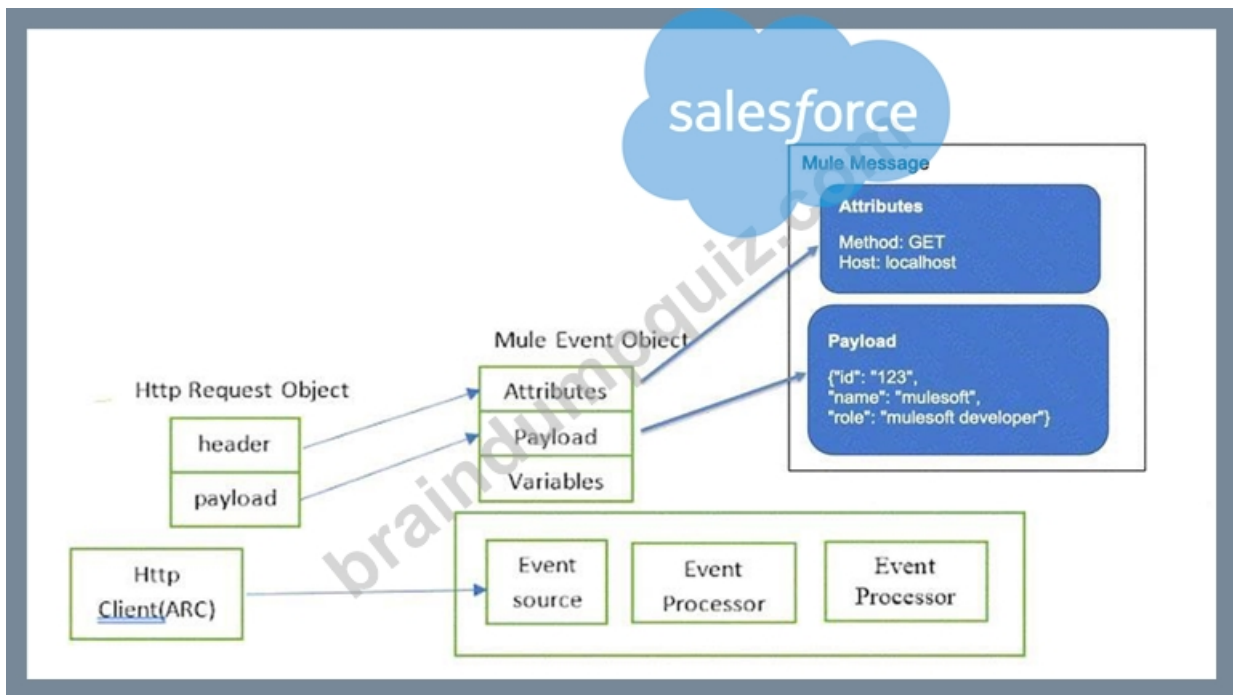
salesforce

braindumpquiz.com

Mule Message

Attributes

Method: GET
Host: localhost

Payload

{"id": "123",
"name": "mulesoft",
"role": "mulesoft developer"}

Mule Event Object

Attributes

Payload

Variables

Http Request Object

header

payload

Http Client(ARC)

Event source

Event Processor

Event Processor